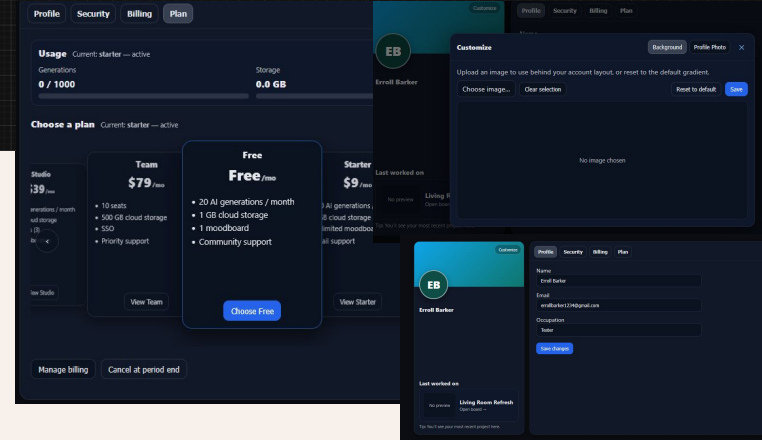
Profile Security Billing Plan

Usage Current: starter — active

Generations
0 / 1000

Storage
0.0 GB

Choose a plan Current: starter — active

Studio
$39/mo
generations / month
cloud storage
s (3)
ptions
View Studio

Team
$79/mo
• 10 seats
• 500 GB cloud storage
• SSO
• Priority support
View Team

Free
Free/mo
• 20 AI generations / month
• 1 GB cloud storage
• 1 moodboard
• Community support
Choose Free

Starter
$9/mo
0 AI generations / month
0 GB cloud storage
imited moodboards
il support
View Starter

Manage billing Cancel at period end

Customize
EB
Erroll Barker
Last worked on
No preview Living R
Open board
Tip: You'll see your most recent project here.

Profile Security Billing Plan

Customize Background Profile Photo ✕
Upload an image to use behind your account layout, or reset to the default gradient.
Choose image... Clear selection Reset to default Save
No image chosen

Customize
EB
Erroll Barker
Last worked on
No preview Living Room Refresh
Open board →
Tip: You'll see your most recent project here.

Profile Security Billing Plan
Name
Erroll Barker
Email
errollbarker1234@gmail.com
Occupation
Tester
Save changes